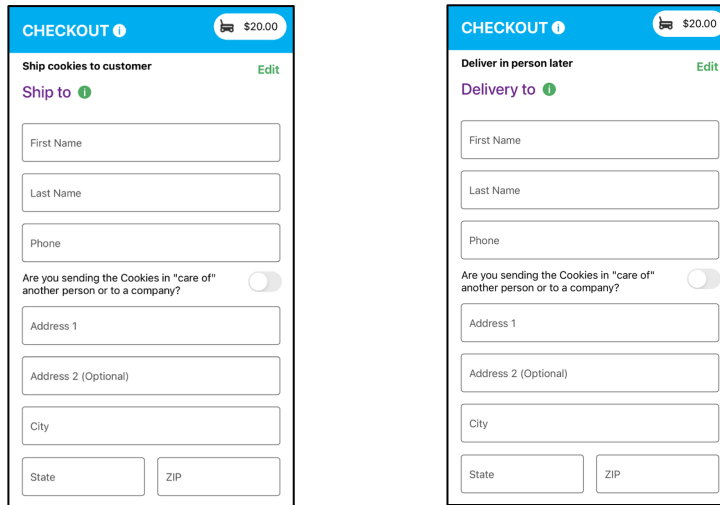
CHECKOUT

$20.00

Ship cookies to customer

Edit

Ship to

First Name

Last Name

Phone

Are you sending the Cookies in "care of" another person or to a company?

Address 1

Address 2 (Optional)

City

State

ZIP

CHECKOUT

$20.00

Deliver in person later

Edit

Delivery to

First Name

Last Name

Phone

Are you sending the Cookies in "care of" another person or to a company?

Address 1

Address 2 (Optional)

City

State

ZIP